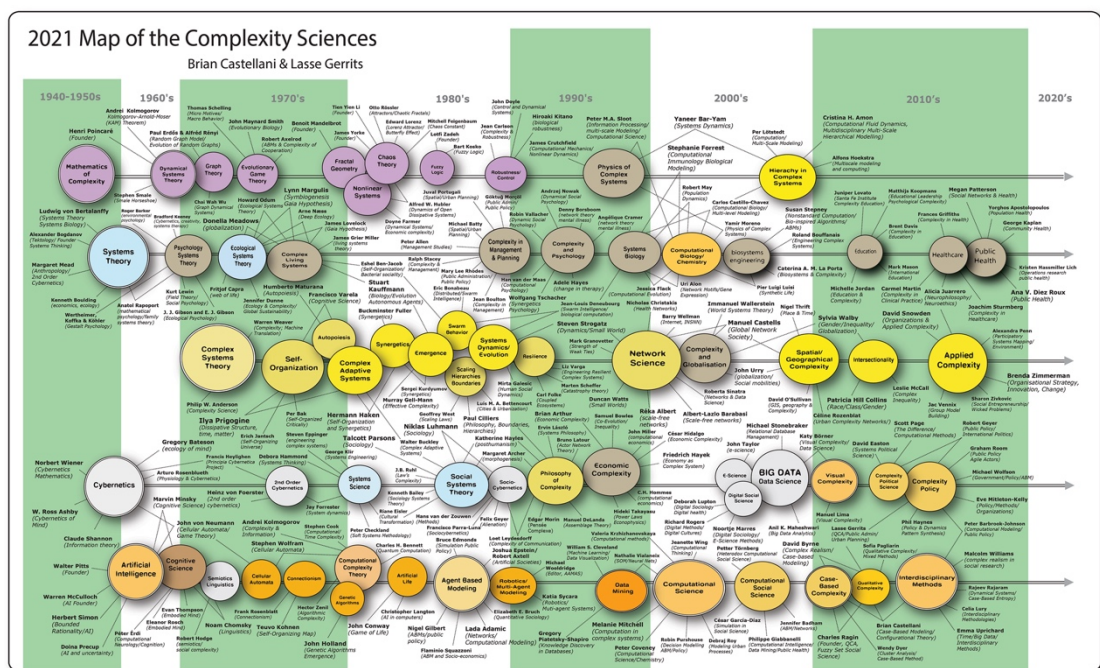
2021 Map of the Complexity Sciences
Brian Castellani & Lasse Gerrits

1940–1950s
1960's
1970's
1980's
1990's
2000's
2010's
2020's

Mathematics of Complexity
Dynamical Systems Theory
Graph Theory
Evolutionary Game Theory
Fractal Geometry
Chaos Theory
Nonlinear Systems
Fuzzy Logic
Robustness/Control
Physics of Complex Systems
Hierarchy in Complex Systems
Systems Theory
Psychology Systems Theory
Ecological Systems Theory
Complex Living Systems
Complexity in Management & Planning
Complexity and Psychology
Systems Biology
Computational Biology/Chemistry
biosystems engineering
Education
Healthcare
Public Health
Complex Systems Theory
Self-Organization
Autopoiesis
Complex Adaptive Systems
Synergetics
Emergence
Swarm Behavior
Scaling Hierarchies Boundaries
Systems Dynamics/Evolution
Resilience
Network Science
Complexity and Globalisation
Spatial/Geographical Complexity
Intersectionality
Applied Complexity
Cybernetics
2nd Order Cybernetics
Systems Science
Social Systems Theory
Socio-cybernetics
Philosophy of Complexity
Economic Complexity
E-Science
Digital Social Science
BIG DATA Data Science
Visual Complexity
Complexity Political Science
Complexity Policy
Artificial Intelligence
Cognitive Science
Semiotics Linguistics
Cellular Automata
Connectionism
Computational Complexity Theory
Genetic Algorithms
Artificial Life
Agent Based Modeling
Robotics/Multi-Agent Modeling
Data Mining
Computational Science
Computational Social Science
Case-Based Complexity
Qualitative Complexity
Interdisciplinary Methods

Henri Poincaré (Founder)
Andrei Kolmogorov Kolmogorov-Arnold-Moser (KAM) Theorem
Paul Erdős & Alfréd Rényi (Random Graph Model/ Evolution of Random Graphs)
Thomas Schelling (Micro Motives/ Macro Behavior)
John Maynard Smith (Evolutionary Biology)
Benoit Mandelbrot (Founder)
Tien-Yien Li (Chaos)
Otto Rössler (Attractors/Chaotic Fractals)
Edward Lorenz (Lorenz Attractor Butterfly Effect)
James Yorke (Chaos)
Mitchell Feigenbaum (Chaos Constant)
Lotfi Zadeh (Founder)
Bart Kosko (Fuzzy Logic)
John Doyle (Control and Dynamical Systems)
Hiroaki Kitano (Biological robustness)
Jean Carlson (Complexity & Robustness)
Peter M.A. Sloot (Information Processing/ multi-scale Modeling/ Computational Science)
James Crutchfield (Computational Mechanics/ Nonlinear Dynamics)
Yaneer Bar-Yam (Systems Dynamics)
Stephanie Forrest (Computational Immunology Biological Modeling)
Per Liltstedt (Computation/ multi-scale Modeling)
Cristina H. Amon (Computational Fluid Dynamics, Multidisciplinary Multi-Scale Hierarchical Modeling)
Alfons Hoekstra (Multiscale modeling and computing)
Robert Axelrod (ABMs & Complexity of Cooperation)
Chai Wah Wu (Graph Dynamical Systems)
Howard Odum (Ecological Systems Theory)
Stephen Smale (Smale Horseshoe)
Roger Barker (environmental psychology)
Bradford Keeney (cybernetics, systems theory)
Lynn Margulis (Symbiogenesis Gaia Hypothesis)
Arne Naess (Deep Ecology)
Juval Portugali (Spatial/Urban Complexity)
Alfred W. Hubler (Dynamics of Open Dissipative Systems)
Ilya Prigogine (Dissipative structure, time, matter)
Ludwig von Bertalanffy (Systems Theory Systems Biology)
Alexander Bogdanov (Tektology/ Founder Systems Thinking)
Margaret Mead (Anthropology/ 2nd Order Cybernetics)
Kenneth Boulding (economics, ecology)
Wertheimer, Koffka & Köhler (Gestalt Psychology)
Anatol Rapoport (mathematical psychology/family systems theory)
Kurt Lewin (Field Theory/ Social Psychology)
J. J. Gibson and E. J. Gibson (Ecological Psychology)
Fritjof Capra (web of life)
Donella Meadows (globalization)
James Grier Miller (Living systems theory)
Humberto Maturana (Autopoiesis)
Francisco Varela (Cognitive Science)
Jennifer Dunne (Ecology & Complexity: Global Sustainability)
Warren Weaver (Complexity; Machine Translation)
James Lovelock (Gaia Hypothesis)
Doyne Farmer (Dynamical Systems/ Economic complexity)
Michael Batty (Spatial/Urban Planning)
Peter Allen (Management Studies)
Eshel Ben-Jacob (Self-Organization/ Bacterial colonies)
Ralph Stacey (Complexity & Management)
Mary Lee Rhodes (Public Administration/ Public Policy)
Eric Bonabeau (Distributed/Swarm Intelligence)
Stuart Kauffmann (Biology/Evolution Autonomous Agents)
Buckminster Fuller (Synergetics)
Gökhan Göktug Morçöl (Public Administration/ Public Policy)
Robin Vallacher (Dynamic Social Psychology)
Andrzej Nowak (Dynamical Social Psychology)
Per Bak (Self-Organized Criticality)
Angélique Cramer (network theory mental illness)
Jean Boulton (Complexity & Development)
Hartmut von Maur (Computational Psychology)
Wolfgang Tschacher (Synergetics Psychology)
Adele Hayes (change in therapy)
Jessica Flack (Computational Evolution)
Nicholas Christakis (Health Networks)
Uri Alon (Network Motifs/Gene Expression)
Robert May (Population Dynamics)
Carlos Castillo-Chavez (Computational Bio-inspired Algorithms)
Suzan Stepney (Nonstandard Computation; ABMs)
Roland Bouffanais (Engineering Complex Systems)
Yamir Moreno (Physics of Complex Systems)
Juniper Lovato (Santa Fe Institute Complexity Education)
Matthijs Koopmans (Education Leadership, Psychological Complexity)
Brent Davis (Complexity in Education)
Frances Griffiths (Complexity in Health)
Megan Patterson (Social Networks & Health)
Yorghos Apostolopoulos (Population Health)
George Kaplan (Community Health)
Kristen Hassmiller Lich (Operations research public health)
Ana V. Diez Roux (Public Health)
Mark Moore (International Education)
Carmel Martin (Complexity in Clinical Practice)
Alicia Juarrero (Neurophilosophy; Neuroethics)
Joachim Sturmberg (Complexity in Health)
Caterina A. M. La Porta (Biosystems & Complexity)
Pier Luigi Luisi (Synthetic Life)
Nigel Thrift (Place & Time)
Michelle Jordan (Education & Complexity)
Barry Wellman (Internet, INSNA)
Immanuel Wallerstein (World Systems Theory)
Manuel Castells (Global Network Society)
Steven Strogatz (Dynamics/Small World)
Mark Granovetter (Strength of Weak Ties)
Liz Varga (Engineering Resilient Complex Systems)
Carl Folke (Ecological Resilience)
Marten Scheffer (Catastrophe theory)
Sylvia Walby (Gender/Inequality/ Globalization)
David Newman (Organizations & Applied Complexity)
Alexandra Penn (Participatory Systems Mapping/ Environment)
Brenda Zimmerman (Organisational Strategy, Innovation, Change)
Sergei Kurdyumov (Synergetics)
Murray Gell-Mann (Effective Complexity)
Geoffrey West (Scaling Laws)
Luis M. A. Bettencourt (Cities & Urbanization)
Mirta Galesic (Human Social Dynamics)
Duncan Watts (Small Worlds)
Réka Albert (scale-free networks)
Albert-László Barabási (Scale-free networks)
César Hidalgo (Economic Complexity)
John Urry (globalization/ mobilities)
John Miller (computational economics)
Roberta Sinatra (Networks & Data Science)
Philip W. Anderson (Complexity Science)
Hermann Haken (Self-Organization Synergetics)
Niklas Luhmann (Sociology)
Paul Cilliers (Philosophy, Boundaries, Hierarchies)
Katherine Hayles (posthumanism)
Brian Arthur (Economic Complexity)
Ervin László (Systems Philosophy)
Samuel Bowles (Co-Evolution Inequality)
Bruno Latour (Actor Network Theory)
David O'Sullivan (GIS, geography & Complexity)
Patricia Hill Collins (Race/Class/Gender)
Céline Rozenblat (Urban Complexity Networks)
Leslie McCall (Complex Inequality)
Jac Vennix (Group Model Building)
Sharon Zivkovic (Social Entrepreneurship/ Wicked Problems)
Scott Page (The Difference/ Computational Methods)
Robert Geyer (Public Policy/ International Politics)
Erich Jantsch (Self-Organizing Universe)
Steven Epplger (Engineering complex systems)
George Klir (Systems Engineering)
Debora Hammond (Systems Thinking)
Talcott Parsons (Sociology)
Walter Buckley (Complex Adaptive Systems)
Margaret Archer (morphogenesis)
Friedrich Hayek (Economy as Complex System)
Michael Stonebraker (Relational Database Management)
John Taylor (e-science)
Katy Börner (Visual Complexity/ Data Science)
David Easton (Systems Political Science)
Graham Room (Public Policy)
Michael Wolfson (Government/Policy/ABM)
Gregory Bateson (ecology of mind)
Arturo Rosenblueth (Physiology & Cybernetics)
Francis Heylighen (Principia Cybernetica Project)
Norbert Wiener (Cybernetics Mathematics)
Heinz von Foerster (2nd order Cybernetics)
J.B. Ruhl (Law's Complexity)
Kenneth Bailey (Sociology Systems Theory)
Jay Forrester (System dynamics)
Niklas Luhmann
W. Ross Ashby (Cybernetics of Mind)
Marvin Minsky (Cognitive Science/ Cybernetics)
Riane Eisler (Cultural Transformation)
Peter Checkland (Soft Systems Methodology)
Hans van der Zouwen (Methodology)
Felix Geyer (Alienation)
Edgar Morin (Pensée Complexe)
Manuel DeLanda (Assemblage Theory)
Hideki Takayasu (Power Laws Econophysics)
C.H. Hommes (Computational economics)
Deborah Lupton (Digital Sociology Digital health)
Richard Rogers (Digital Methods/ Digital Cultures)
Noortje Marres (Digital Sociology/ E-Science Methods)
Anil K. Maheshwari (Big Data Analytics)
Manuel Lima (Visual Complexity)
Lasse Gerrits (QCA/Public Admin/ Urban Planning)
Phil Haynes (Policy & Dynamics Pattern Synthesis)
Eve Mitleton-Kelly (Policy/Methods/ Organizations)
Peter Barbrook-Johnson (Computational Modeling/ Public Policy)
Claude Shannon (Information theory)
John von Neumann (Cellular Automata/ Game Theory)
Andrei Kolmogorov (Complexity & Information)
Stephen Wolfram (Cellular Automata)
Stephen Cook (Computational Complexity Theory)
Charles H. Bennett (Quantum Computation)
Francesco Parra-Luna (Sociocybernetics)
Loet Leydesdorff (Complexity of Communication)
Bruce Edmonds (Social Simulation Public Policy)
Joshua Epstein/ Robert Axtell (Artificial Societies)
Valerie Krzhizhanovskaya (Computational methods)
William S. Cleveland (Machine Learning/ Data Visualization)
Nathalie Vialaneix (SOM/Neural Nets)
Jeannette Wing (Computational Thinking)
Peter Tönberg (Heterodox Computational Social Science)
David Byrne (Complex Realism/ Case-based Modeling)
Sofia Pagliarin (Qualitative Complexity/ Mixed Methods)
Malcolm Williams (complex realism in research)
Walter Pitts (Founder)
Warren McCulloch (AI Founder)
Herbert Simon (Bounded Rationality/AI)
Evan Thompson (Embodied Mind)
Eleanor Rosch (Embodied Mind)
Peter Erdi (Computational Neurology/Cognition)
Dolna Precup (AI and uncertainty)
Noam Chomsky (Linguistics)
Robert Hodge (semiotics/ social complexity)
Teuvo Kohonen (Self-Organizing Map)
Frank Rosenblatt (Connectionism)
Hector Zenil (Algorithmic Complexity)
John Holland (Genetic Algorithms Emergence)
John Conway (Game of Life)
Christopher Langton (AI in computers)
Nigel Gilbert (ABMs/public policy)
Lada Adamic (Networks/ Computational Modeling)
Flaminio Squazzoni (ABM and Socio-economics)
Katia Sycara (Robotics/ Multi-agent Systems)
Elizabeth E. Bruch (Computational Sociology)
Michael Wooldridge (Editor, AAMAS)
Gregory Piatetsky-Shapiro (Knowledge Discovery in Databases)
Melanie Mitchell (Computation in complex systems)
Peter Coveney (Computational Science/Chemistry)
Robin Purshouse (Decision Modelling ABMs/Policy)
Dobraj Roy (Modeling Urban Processes)
César García-Díaz (Simulation in Social Science)
Jennifer Badham (ABM/Networks)
Philippe Gibbanelli (Computational Intelligence Data Mining/Public Health)
Charles Ragin (Founder, QCA, Fuzzy Set Social Science)
Brian Castellani (Case-Based Modeling/ Configurational Theory)
Wendy Olsen (Cluster Analysis/ Case-Based Method)
Rajeev Rajaram (Dynamical Systems/ Case-Based Modeling)
Celia Lury (Interdisciplinary Methodologies)
Emma Uprichard (Time/Big Data/ Interdisciplinary Methods)